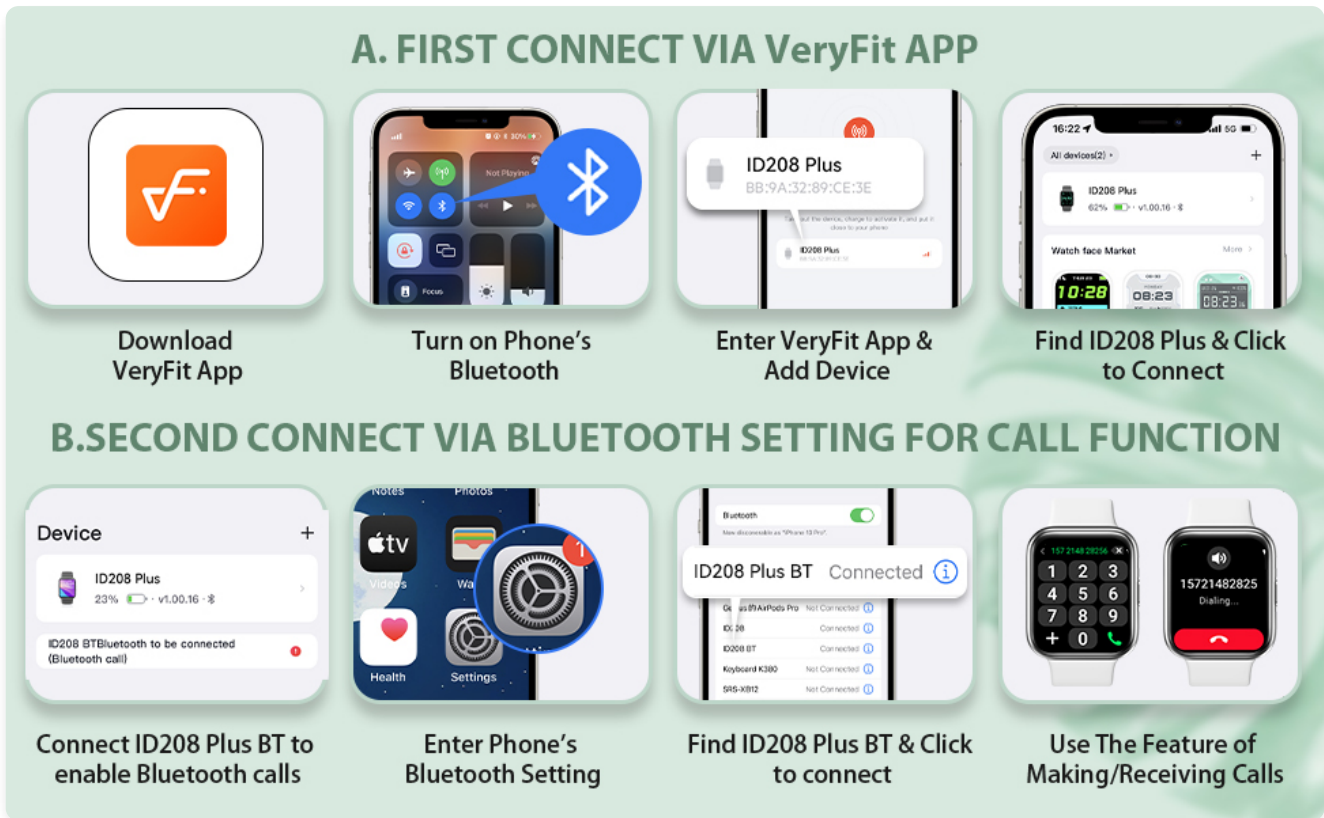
A. FIRST CONNECT VIA VeryFit APP

Not Playing

Focus

ID208 Plus
BB:9A:32:89:CE:3E

ID208 Plus

16:22

5G

All devices(2)

+

ID208 Plus
62% · v1.00.16

Watch face Market

More

10:28

08:23

08:23

Download VeryFit App

Turn on Phone's Bluetooth

Enter VeryFit App & Add Device

Find ID208 Plus & Click to Connect

B.SECOND CONNECT VIA BLUETOOTH SETTING FOR CALL FUNCTION

Device

+

ID208 Plus
23% · v1.00.16

ID208 BTBluetooth to be connected (Bluetooth call)

Notes

Photos

tv

Videos

Wa

1

Health

Settings

Bluetooth

ID208 Plus BT Connected

Not Connected

ID208

Connected

ID208 BT

Connected

Keyboard K380

Not Connected

SRS-XB12

Not Connected

15721482825

1 2 3
4 5 6
7 8 9
+ 0

15721482825
Dialing...

Connect ID208 Plus BT to enable Bluetooth calls

Enter Phone's Bluetooth Setting

Find ID208 Plus BT & Click to connect

Use The Feature of Making/Receiving Calls